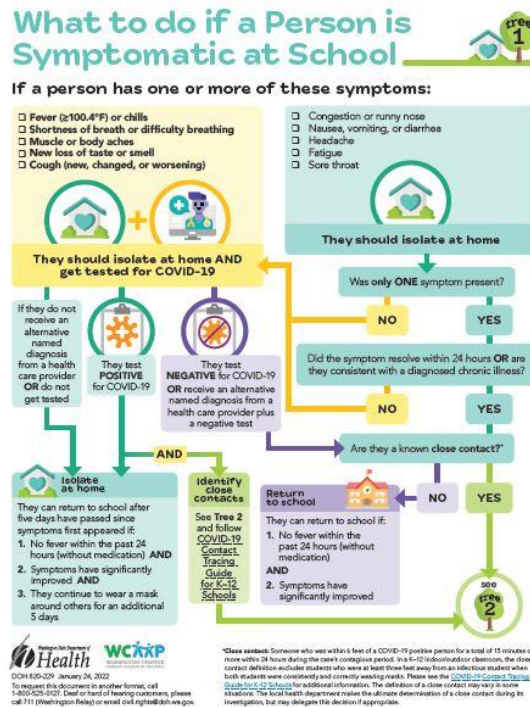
What to do if a Person is Symptomatic at School

tree 1

If a person has one or more of these symptoms:

❑ Fever (≥100.4°F) or chills
❑ Shortness of breath or difficulty breathing
❑ Muscle or body aches
❑ New loss of taste or smell
❑ Cough (new, changed, or worsening)

❑ Congestion or runny nose
❑ Nausea, vomiting, or diarrhea
❑ Headache
❑ Fatigue
❑ Sore throat

They should isolate at home

They should isolate at home AND get tested for COVID-19

Was only ONE symptom present?

NO

YES

If they do not receive an alternative named diagnosis from a health care provider OR do not get tested

They test POSITIVE for COVID-19

They test NEGATIVE for COVID-19 OR receive an alternative named diagnosis from a health care provider plus a negative test

Did the symptom resolve within 24 hours OR are they consistent with a diagnosed chronic illness?

NO

YES

Are they a known close contact?*

AND

NO

YES

Isolate at home

They can return to school after five days have passed since symptoms first appeared if:

1. No fever within the past 24 hours (without medication) AND
2. Symptoms have significantly improved AND
3. They continue to wear a mask around others for an additional 5 days

Identify close contacts

See Tree 2 and follow COVID-19 Contact Tracing Guide for K-12 Schools

Return to school

They can return to school if:

1. No fever within the past 24 hours (without medication)

AND

2. Symptoms have significantly improved

see tree 2

Washington State Department of Health

WCAAP WASHINGTON CHAPTER

DOH 820-229 January 24, 2022
To request this document in another format, call 1-800-525-0127. Deaf or hard of hearing customers, please call 711 (Washington Relay) or email civil.rights@doh.wa.gov.

*Close contact: Someone who was within 6 feet of a COVID-19 positive person for a total of 15 minutes or more within 24 hours during the case's contagious period. In a K-12 indoor/outdoor classroom, the close contact definition excludes students who were at least three feet away from an infectious student when both students were consistently and correctly wearing masks. Please see the COVID-19 Contact Tracing Guide for K-12 Schools for additional information. The definition of a close contact may vary in some situations. The local health department makes the ultimate determination of a close contact during its investigation, but may delegate this decision if appropriate.